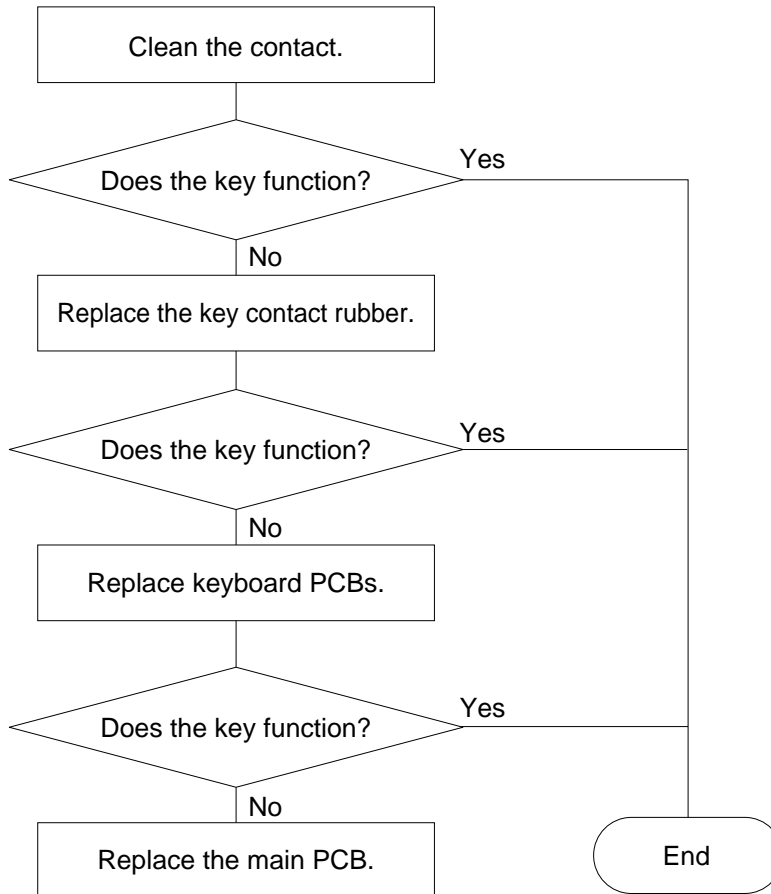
Clean the contact.

Does the key function?

Yes

No

Replace the key contact rubber.

Does the key function?

Yes

No

Replace keyboard PCBs.

Does the key function?

Yes

No

Replace the main PCB.

End